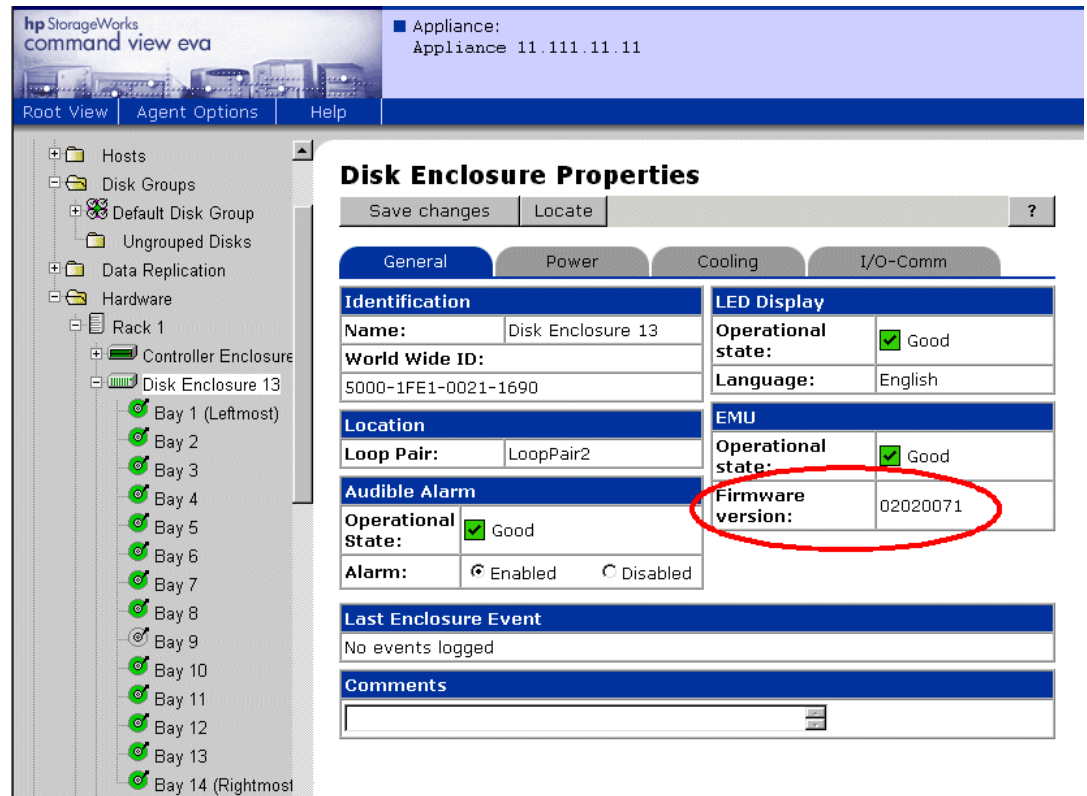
hp StorageWorks
command view eva

Appliance:
Appliance 11.111.11.11

Root View | Agent Options | Help

Hosts
Disk Groups
Default Disk Group
Ungrouped Disks
Data Replication
Hardware
Rack 1
Controller Enclosure
Disk Enclosure 13
Bay 1 (Leftmost)
Bay 2
Bay 3
Bay 4
Bay 5
Bay 6
Bay 7
Bay 8
Bay 9
Bay 10
Bay 11
Bay 12
Bay 13
Bay 14 (Rightmost

Disk Enclosure Properties

Save changes | Locate | ?

General | Power | Cooling | I/O-Comm

| Identification | |
|---|---|
| Name: | Disk Enclosure 13 |
| World Wide ID: | |
| 5000-1FE1-0021-1690 | |

| Location | |
|---|---|
| Loop Pair: | LoopPair2 |

| Audible Alarm | |
|---|---|
| Operational State: | Good |
| Alarm: | Enabled Disabled |

| LED Display | |
|---|---|
| Operational state: | Good |
| Language: | English |

| EMU | |
|---|---|
| Operational state: | Good |
| Firmware version: | 02020071 |

| Last Enclosure Event |
|---|
| No events logged |

| Comments |
|---|
| |